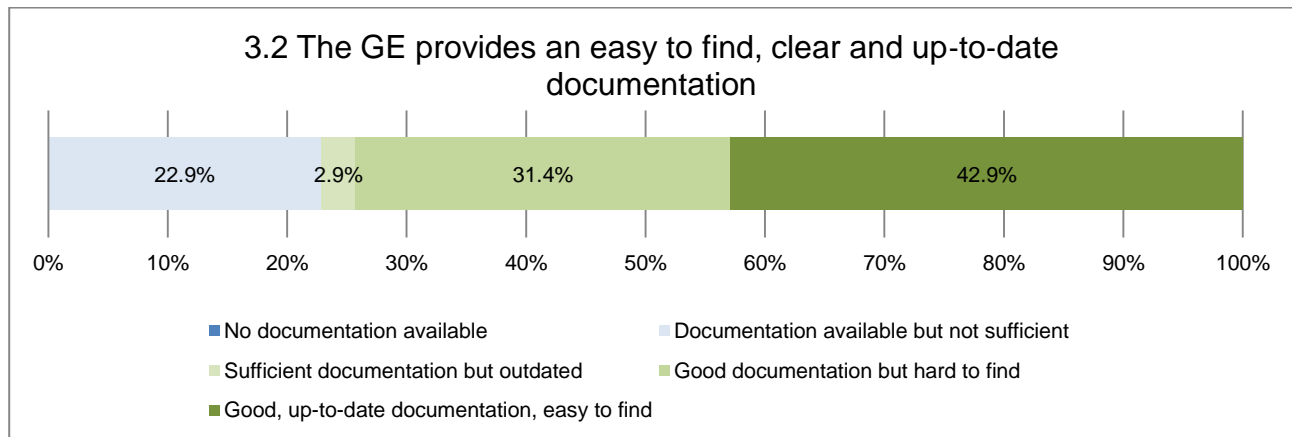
3.2 The GE provides an easy to find, clear and up-to-date documentation

22.9%
2.9%
31.4%
42.9%

0%
10%
20%
30%
40%
50%
60%
70%
80%
90%
100%

No documentation available
Documentation available but not sufficient
Sufficient documentation but outdated
Good documentation but hard to find
Good, up-to-date documentation, easy to find